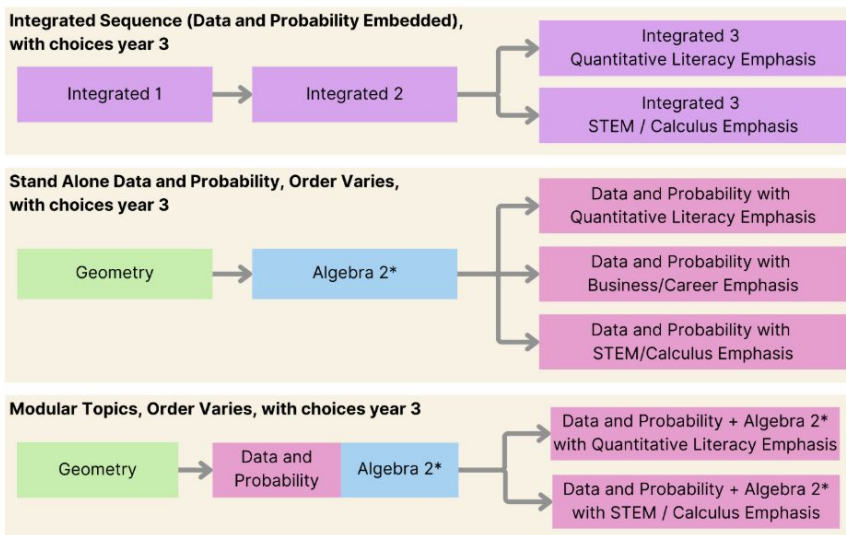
Integrated Sequence (Data and Probability Embedded), with choices year 3

Integrated 1

Integrated 2

Integrated 3
Quantitative Literacy Emphasis

Integrated 3
STEM / Calculus Emphasis

Stand Alone Data and Probability, Order Varies, with choices year 3

Geometry

Algebra 2*

Data and Probability with
Quantitative Literacy Emphasis

Data and Probability with
Business/Career Emphasis

Data and Probability with
STEM/Calculus Emphasis

Modular Topics, Order Varies, with choices year 3

Geometry

Data and Probability

Algebra 2*

Data and Probability + Algebra 2*
with Quantitative Literacy Emphasis

Data and Probability + Algebra 2*
with STEM / Calculus Emphasis